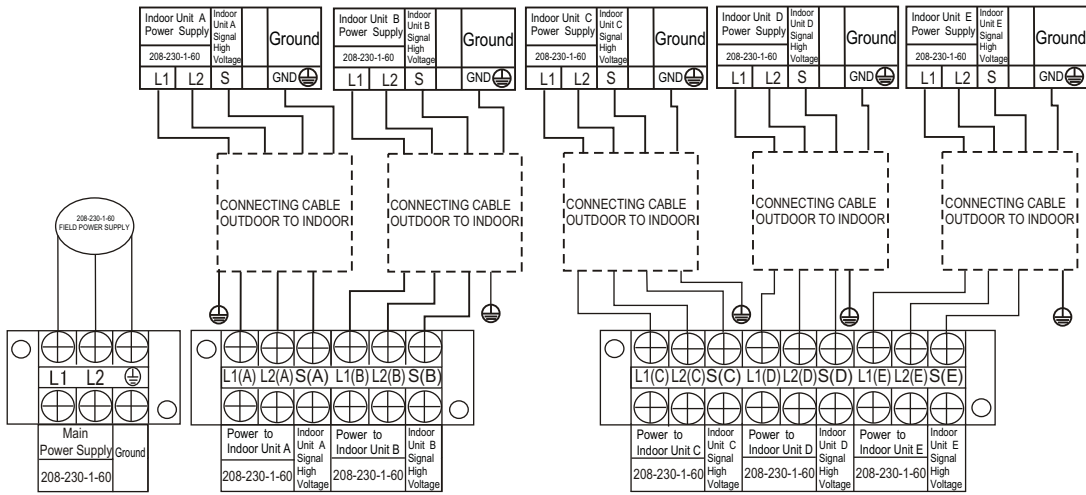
Indoor Unit A Power Supply
Indoor Unit A Signal High Voltage
Ground
208-230-1-60
L1 L2 S GND

Indoor Unit B Power Supply
Indoor Unit B Signal High Voltage
Ground
208-230-1-60
L1 L2 S GND

Indoor Unit C Power Supply
Indoor Unit C Signal High Voltage
Ground
208-230-1-60
L1 L2 S GND

Indoor Unit D Power Supply
Indoor Unit D Signal High Voltage
Ground
208-230-1-60
L1 L2 S GND

Indoor Unit E Power Supply
Indoor Unit E Signal High Voltage
Ground
208-230-1-60
L1 L2 S GND

CONNECTING CABLE OUTDOOR TO INDOOR
CONNECTING CABLE OUTDOOR TO INDOOR
CONNECTING CABLE OUTDOOR TO INDOOR
CONNECTING CABLE OUTDOOR TO INDOOR
CONNECTING CABLE OUTDOOR TO INDOOR

208-230-1-60 FIELD POWER SUPPLY

L1 L2
Main Power Supply
Ground
208-230-1-60

L1(A) L2(A) S(A) L1(B) L2(B) S(B)
Power to Indoor Unit A
208-230-1-60
Indoor Unit A Signal High Voltage
Power to Indoor Unit B
208-230-1-60
Indoor Unit B Signal High Voltage

L1(C) L2(C) S(C) L1(D) L2(D) S(D) L1(E) L2(E) S(E)
Power to Indoor Unit C
208-230-1-60
Indoor Unit C Signal High Voltage
Power to Indoor Unit D
208-230-1-60
Indoor Unit D Signal High Voltage
Power to Indoor Unit E
208-230-1-60
Indoor Unit E Signal High Voltage